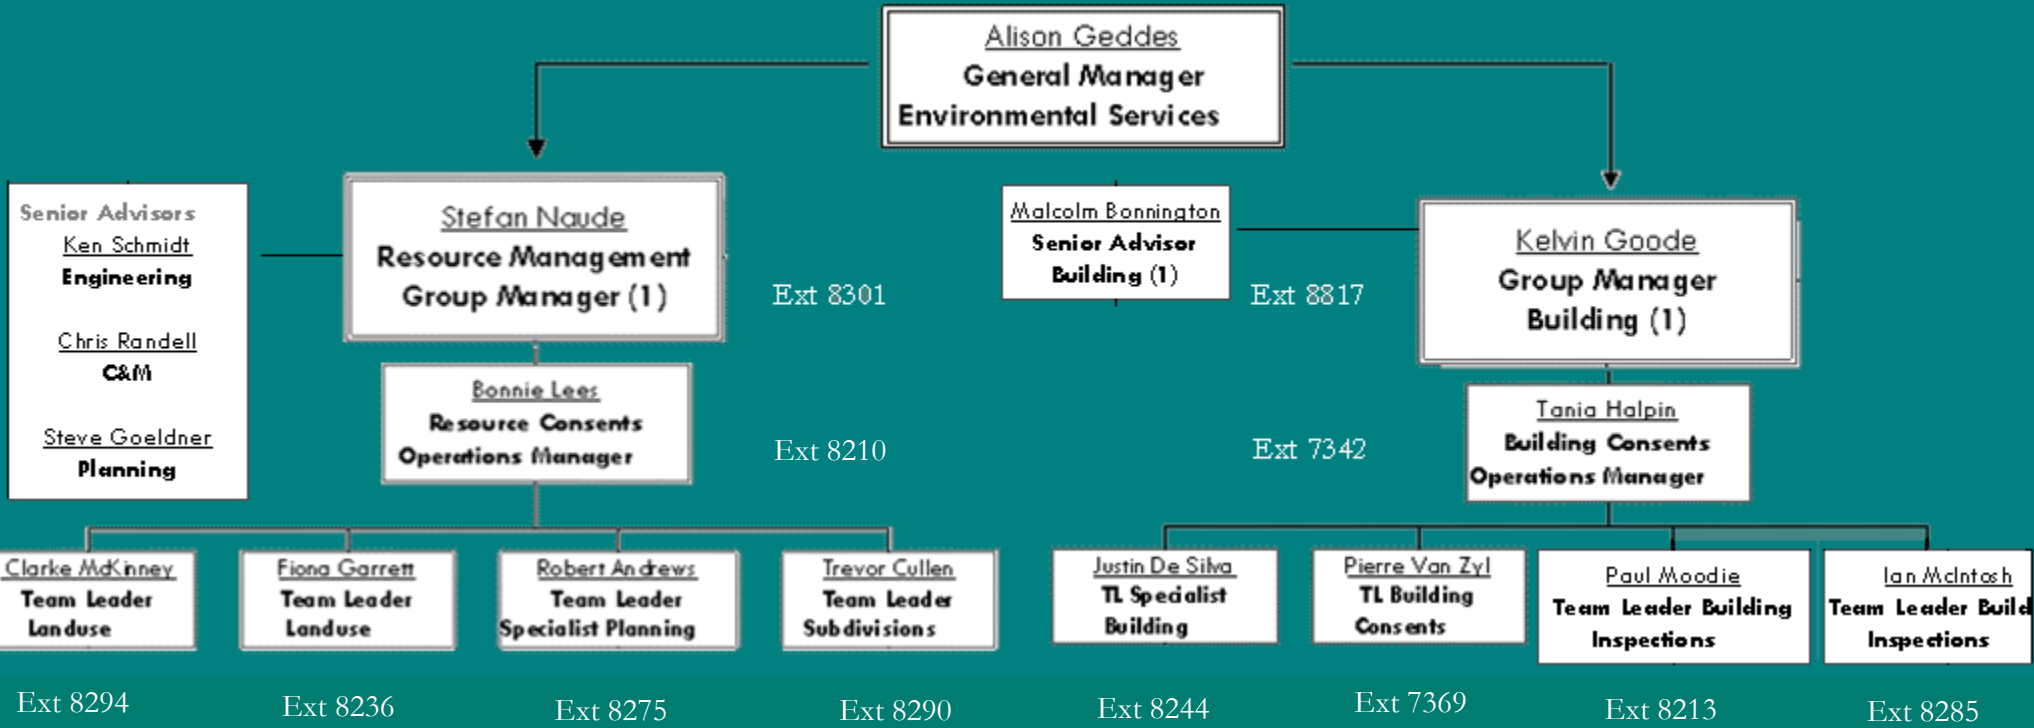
Alison Geddes
General Manager
Environmental Services

Senior Advisors
Ken Schmidt
Engineering

Chris Randell
C&M

Steve Goeldner
Planning

Stefan Naude
Resource Management
Group Manager (1)

Ext 8301

Bonnie Lees
Resource Consents
Operations Manager

Ext 8210

Malcolm Bonnington
Senior Advisor
Building (1)

Ext 8817

Kelvin Goode
Group Manager
Building (1)

Ext 7342

Tania Halpin
Building Consents
Operations Manager

Clarke McKinney
Team Leader
Landuse

Fiona Garrett
Team Leader
Landuse

Robert Andrews
Team Leader
Specialist Planning

Trevor Cullen
Team Leader
Subdivisions

Justin De Silva
TL Specialist
Building

Pierre Van Zyl
TL Building
Consents

Paul Moodie
Team Leader Building
Inspections

Ian McIntosh
Team Leader Build
Inspections

Ext 8294

Ext 8236

Ext 8275

Ext 8290

Ext 8244

Ext 7369

Ext 8213

Ext 8285